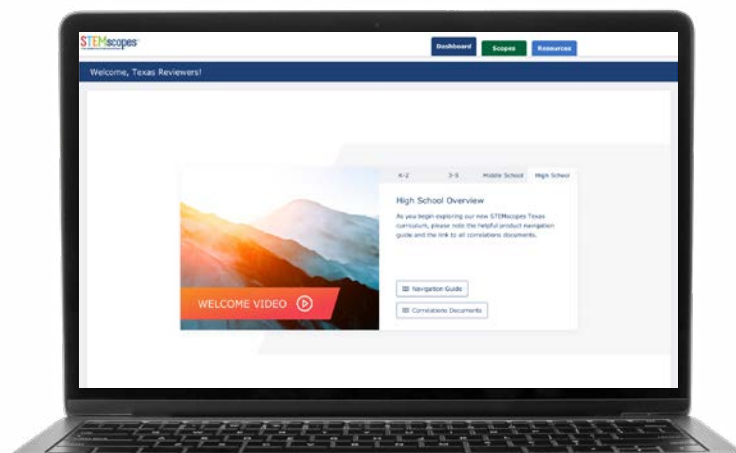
STEMscopes

Dashboard

Scopes

Resources

Welcome, Texas Reviewers!

WELCOME VIDEO

K-2

3-5

Middle School

High School

High School Overview

As you begin exploring our new STEMscopes Texas curriculum, please note the helpful product navigation guide and the link to all correlations documents.

Navigation Guide

Correlations Documents